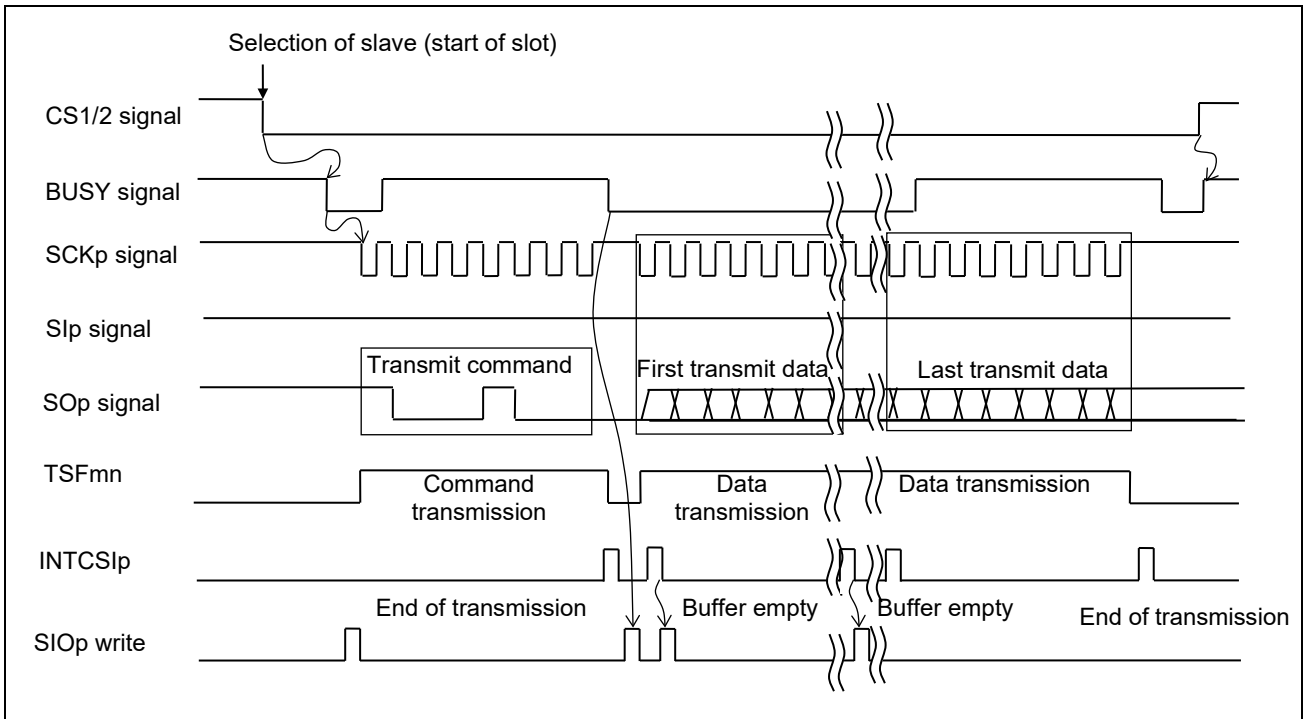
Selection of slave (start of slot)

CS1/2 signal

BUSY signal

SCKp signal

SIp signal

SOp signal

TSFmn

INTCSIp

SIOp write

Transmit command

First transmit data

Last transmit data

Command transmission

Data transmission

Data transmission

End of transmission

Buffer empty

Buffer empty

End of transmission